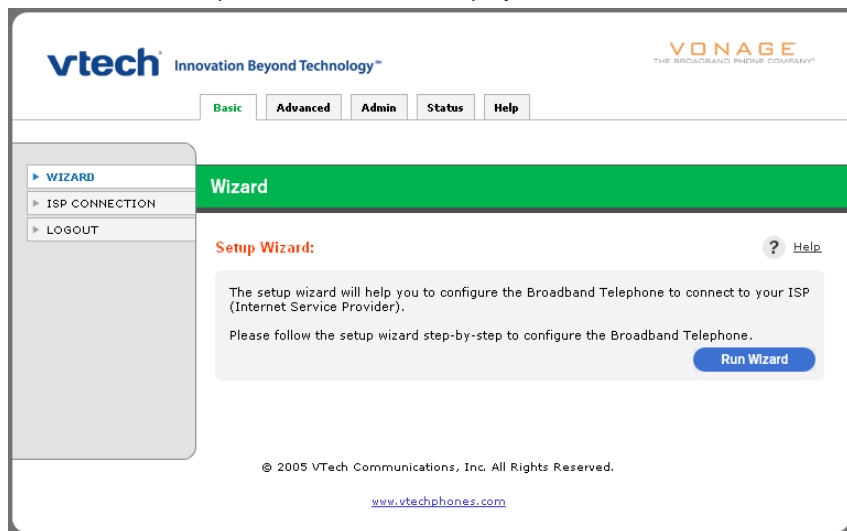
vtech Innovation Beyond Technology™

VONAGE
THE BROADBAND PHONE COMPANY®

Basic
Advanced
Admin
Status
Help

▶ WIZARD
▶ ISP CONNECTION
▶ LOGOUT

Wizard

Setup Wizard:

? Help

The setup wizard will help you to configure the Broadband Telephone to connect to your ISP (Internet Service Provider).

Please follow the setup wizard step-by-step to configure the Broadband Telephone.

Run Wizard

© 2005 VTech Communications, Inc. All Rights Reserved.

www.vtechphones.com